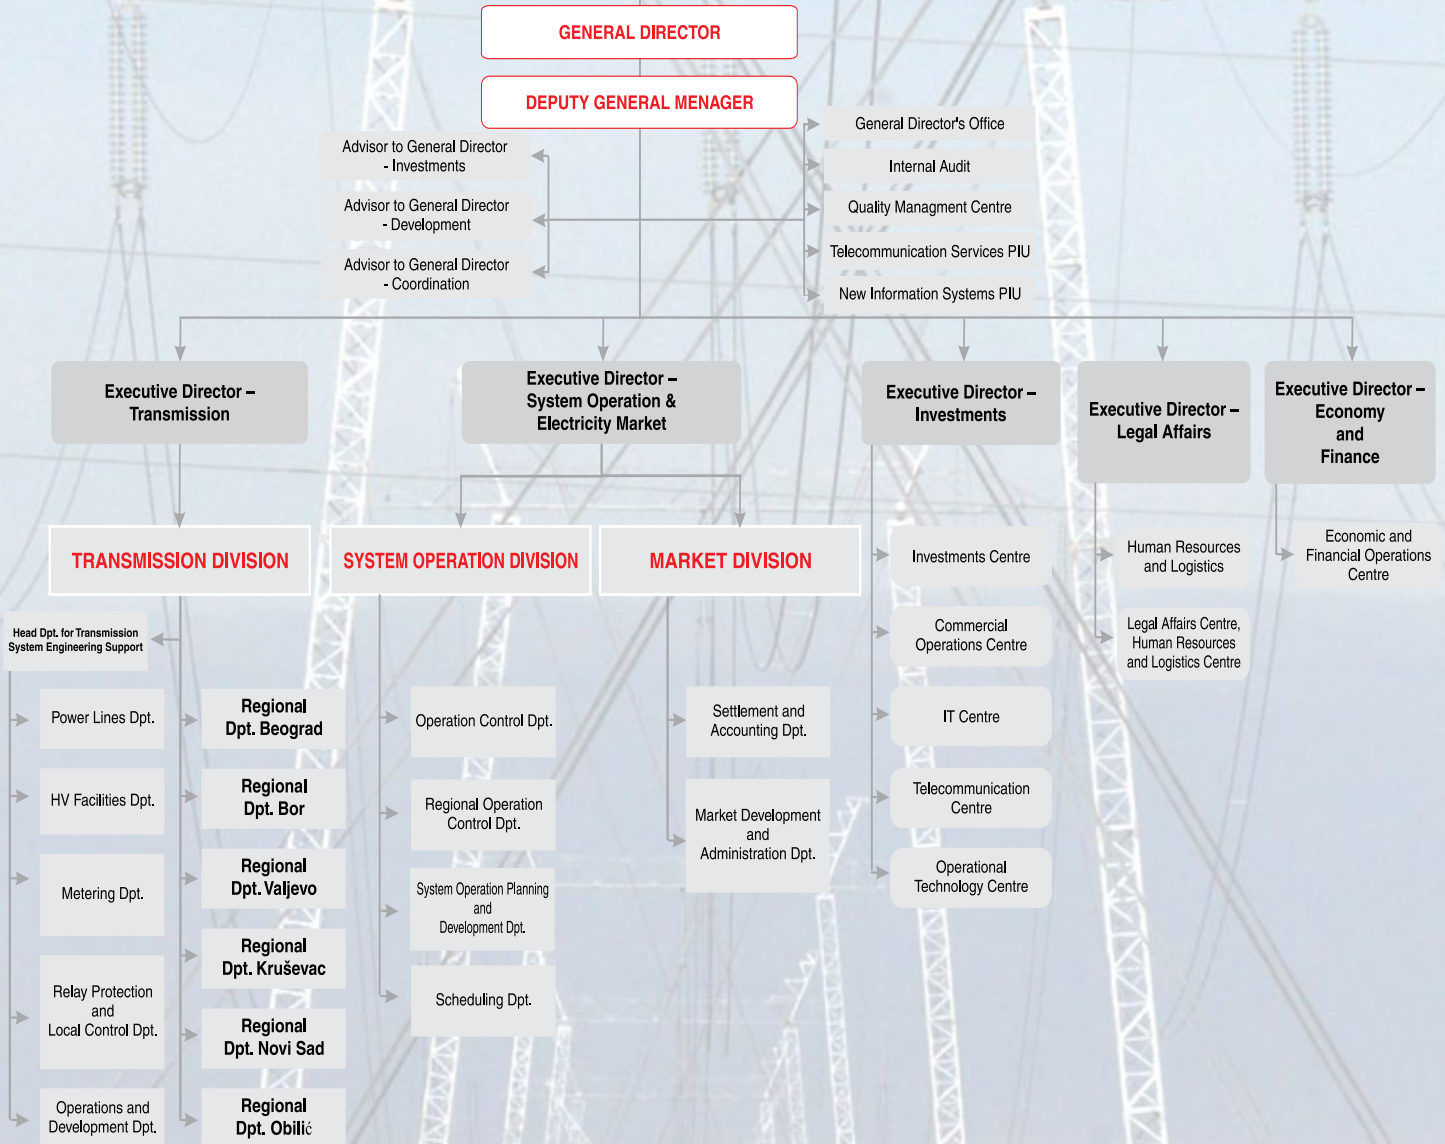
GENERAL DIRECTOR

DEPUTY GENERAL MENAGER

Advisor to General Director - Investments

Advisor to General Director - Development

Advisor to General Director - Coordination

General Director's Office

Internal Audit

Quality Managment Centre

Telecommunication Services PIU

New Information Systems PIU

Executive Director – Transmission

Executive Director – System Operation & Electricity Market

Executive Director – Investments

Executive Director – Legal Affairs

Executive Director – Economy and Finance

TRANSMISSION DIVISION

SYSTEM OPERATION DIVISION

MARKET DIVISION

Investments Centre

Human Resources and Logistics

Economic and Financial Operations Centre

Commercial Operations Centre

Legal Affairs Centre, Human Resources and Logistics Centre

Head Dpt. for Transmission System Engineering Support

Power Lines Dpt.

Regional Dpt. Beograd

Operation Control Dpt.

Settlement and Accounting Dpt.

IT Centre

HV Facilities Dpt.

Regional Dpt. Bor

Regional Operation Control Dpt.

Market Development and Administration Dpt.

Telecommunication Centre

Metering Dpt.

Regional Dpt. Valjevo

System Operation Planning and Development Dpt.

Operational Technology Centre

Regional Dpt. Kruševac

Relay Protection and Local Control Dpt.

Regional Dpt. Novi Sad

Scheduling Dpt.

Operations and Development Dpt.

Regional Dpt. Obilić